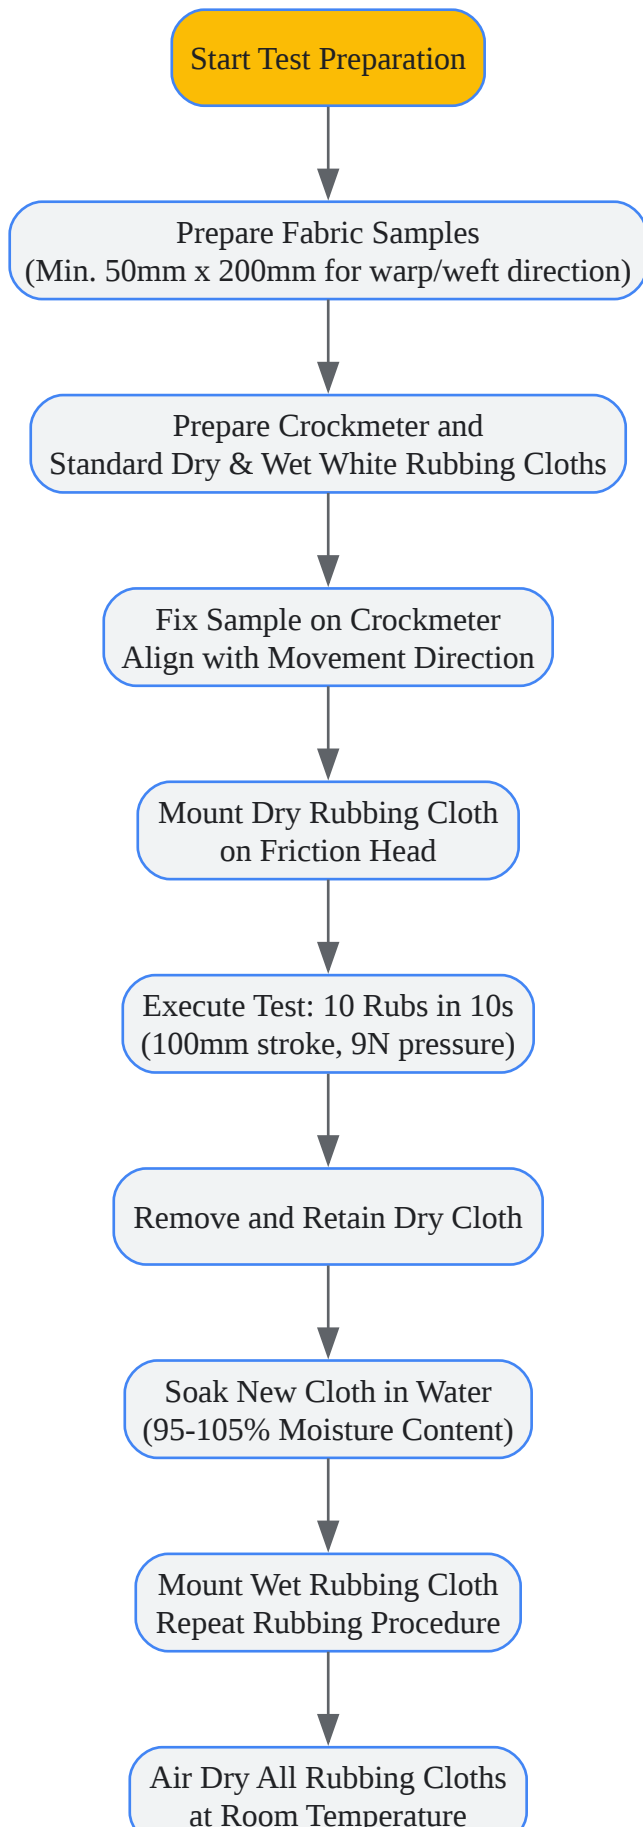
Start Test Preparation

Prepare Fabric Samples
(Min. 50mm x 200mm for warp/weft direction)

Prepare Crockmeter and
Standard Dry & Wet White Rubbing Cloths

Fix Sample on Crockmeter
Align with Movement Direction

Mount Dry Rubbing Cloth
on Friction Head

Execute Test: 10 Rubs in 10s
(100mm stroke, 9N pressure)

Remove and Retain Dry Cloth

Soak New Cloth in Water
(95-105% Moisture Content)

Mount Wet Rubbing Cloth
Repeat Rubbing Procedure

Air Dry All Rubbing Cloths
at Room Temperature